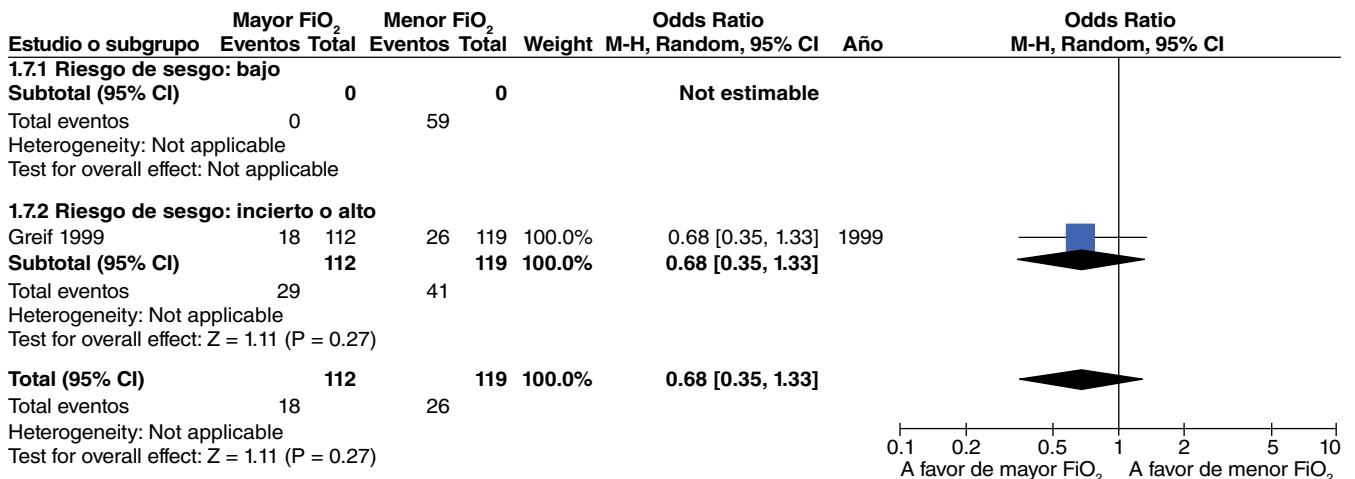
| Estudio o subgrupo | Mayor $FiO_2$ Eventos | Mayor $FiO_2$ Total | Menor $FiO_2$ Eventos | Menor $FiO_2$ Total | Weight | Odds Ratio M-H, Random, 95% CI | Año | Odds Ratio M-H, Random, 95% CI |
|---|---|---|---|---|---|---|---|---|
| **1.7.1 Riesgo de sesgo: bajo** | | | | | | | | |
| **Subtotal (95% CI)** | | **0** | | **0** | | **Not estimable** | | |
| Total eventos | 0 | | 59 | | | | | |
| Heterogeneity: Not applicable | | | | | | | | |
| Test for overall effect: Not applicable | | | | | | | | |
| **1.7.2 Riesgo de sesgo: incierto o alto** | | | | | | | | |
| Greif 1999 | 18 | 112 | 26 | 119 | 100.0% | 0.68 [0.35, 1.33] | 1999 | |
| **Subtotal (95% CI)** | | **112** | | **119** | **100.0%** | **0.68 [0.35, 1.33]** | | |
| Total eventos | 29 | | 41 | | | | | |
| Heterogeneity: Not applicable | | | | | | | | |
| Test for overall effect: Z = 1.11 (P = 0.27) | | | | | | | | |
| **Total (95% CI)** | | **112** | | **119** | **100.0%** | **0.68 [0.35, 1.33]** | | |
| Total eventos | 18 | | 26 | | | | | |
| Heterogeneity: Not applicable | | | | | | | | |
| Test for overall effect: Z = 1.11 (P = 0.27) | | | | | | | | |

0.1 0.2 0.5 1 2 5 10
A favor de mayor $FiO_2$ A favor de menor $FiO_2$